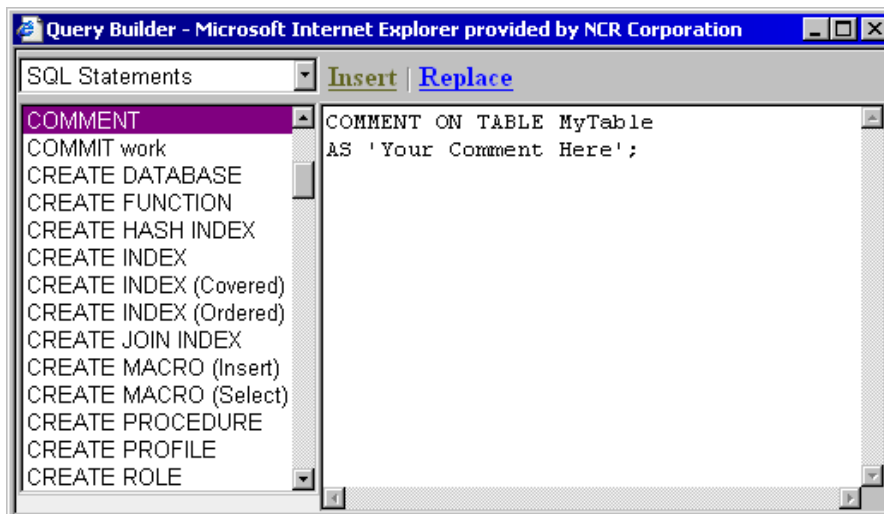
Query Builder - Microsoft Internet Explorer provided by NCR Corporation

SQL Statements

Insert | Replace

COMMENT
COMMIT work
CREATE DATABASE
CREATE FUNCTION
CREATE HASH INDEX
CREATE INDEX
CREATE INDEX (Covered)
CREATE INDEX (Ordered)
CREATE JOIN INDEX
CREATE MACRO (Insert)
CREATE MACRO (Select)
CREATE PROCEDURE
CREATE PROFILE
CREATE ROLE

COMMENT ON TABLE MyTable
AS 'Your Comment Here';